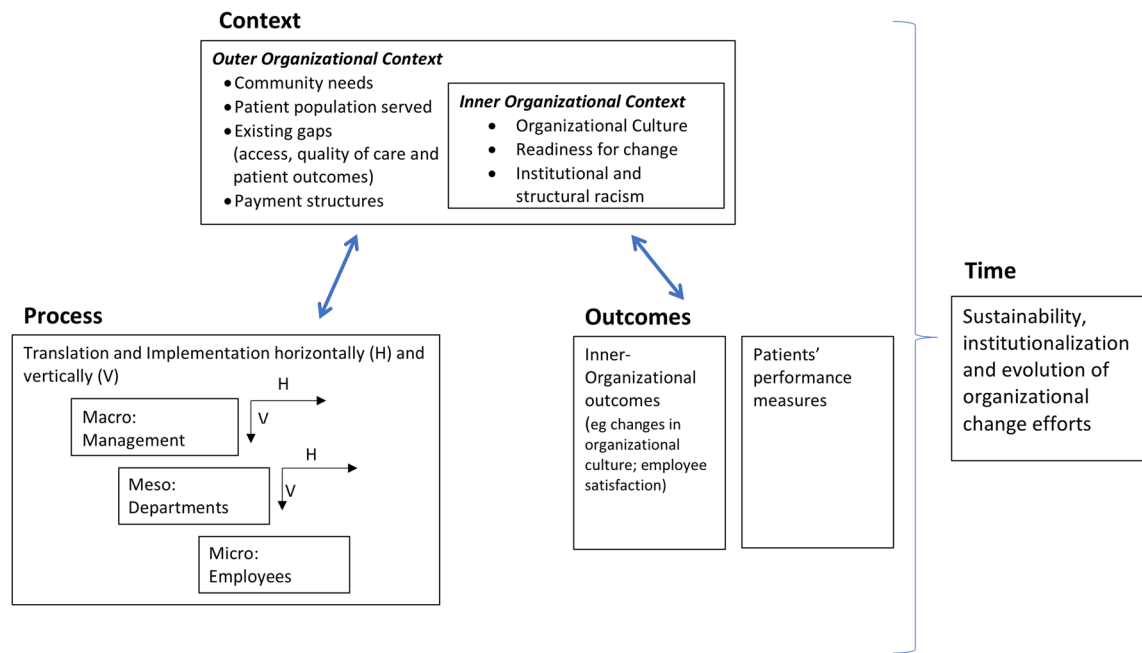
Context

Outer Organizational Context
- Community needs
- Patient population served
- Existing gaps (access, quality of care and patient outcomes)
- Payment structures

Inner Organizational Context
- Organizational Culture
- Readiness for change
- Institutional and structural racism

Process

Translation and Implementation horizontally (H) and vertically (V)

Macro: Management
H
V

Meso: Departments
H
V

Micro: Employees

Outcomes

Inner-Organizational outcomes
(eg changes in organizational culture; employee satisfaction)

Patients' performance measures

Time

Sustainability, institutionalization and evolution of organizational change efforts